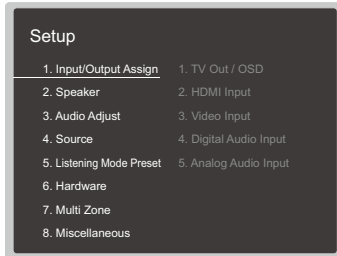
Setup

1. Input/Output Assign
2. Speaker
3. Audio Adjust
4. Source
5. Listening Mode Preset
6. Hardware
7. Multi Zone
8. Miscellaneous

1. TV Out / OSD
2. HDMI Input
3. Video Input
4. Digital Audio Input
5. Analog Audio Input